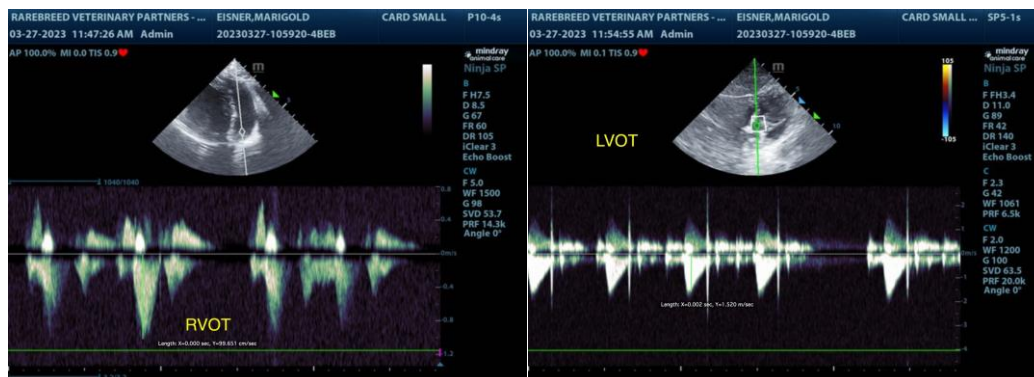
RAREBREED VETERINARY PARTNERS - ... EISNER,MARIGOLD CARD SMALL P10-4s
03-27-2023 11:47:26 AM Admin 20230327-105920-4BEB
AP 100.0% MI 0.0 TIS 0.9

mindray animal care
Ninja SP
B
F H7.5
D 8.5
G 67
FR 60
DR 105
iClear 3
Echo Boost
CW
F 5.0
WF 1500
G 98
SVD 53.7
PRF 14.3k
Angle 0°

1040/1040

0.4
m/s
-0.4
-0.8
-1.2

RVOT

Length: X=0.000 sec, Y=89.651 cm/sec

RAREBREED VETERINARY PARTNERS - ... EISNER,MARIGOLD CARD SMALL ... SP5-1s
03-27-2023 11:54:55 AM Admin 20230327-105920-4BEB
AP 100.0% MI 0.1 TIS 0.9

mindray animal care
Ninja SP
105
-105
B
F FH3.4
D 11.0
G 89
FR 42
DR 140
iClear 3
Echo Boost
C
F 2.3
G 42
WF 1061
PRF 6.5k
CW
F 2.0
WF 1200
G 100
SVD 63.5
PRF 20.0k
Angle 0°

LVOT

2
1
m/s
-1
-2
-3
-4

Length: X=0.002 sec, Y=1.520 m/sec